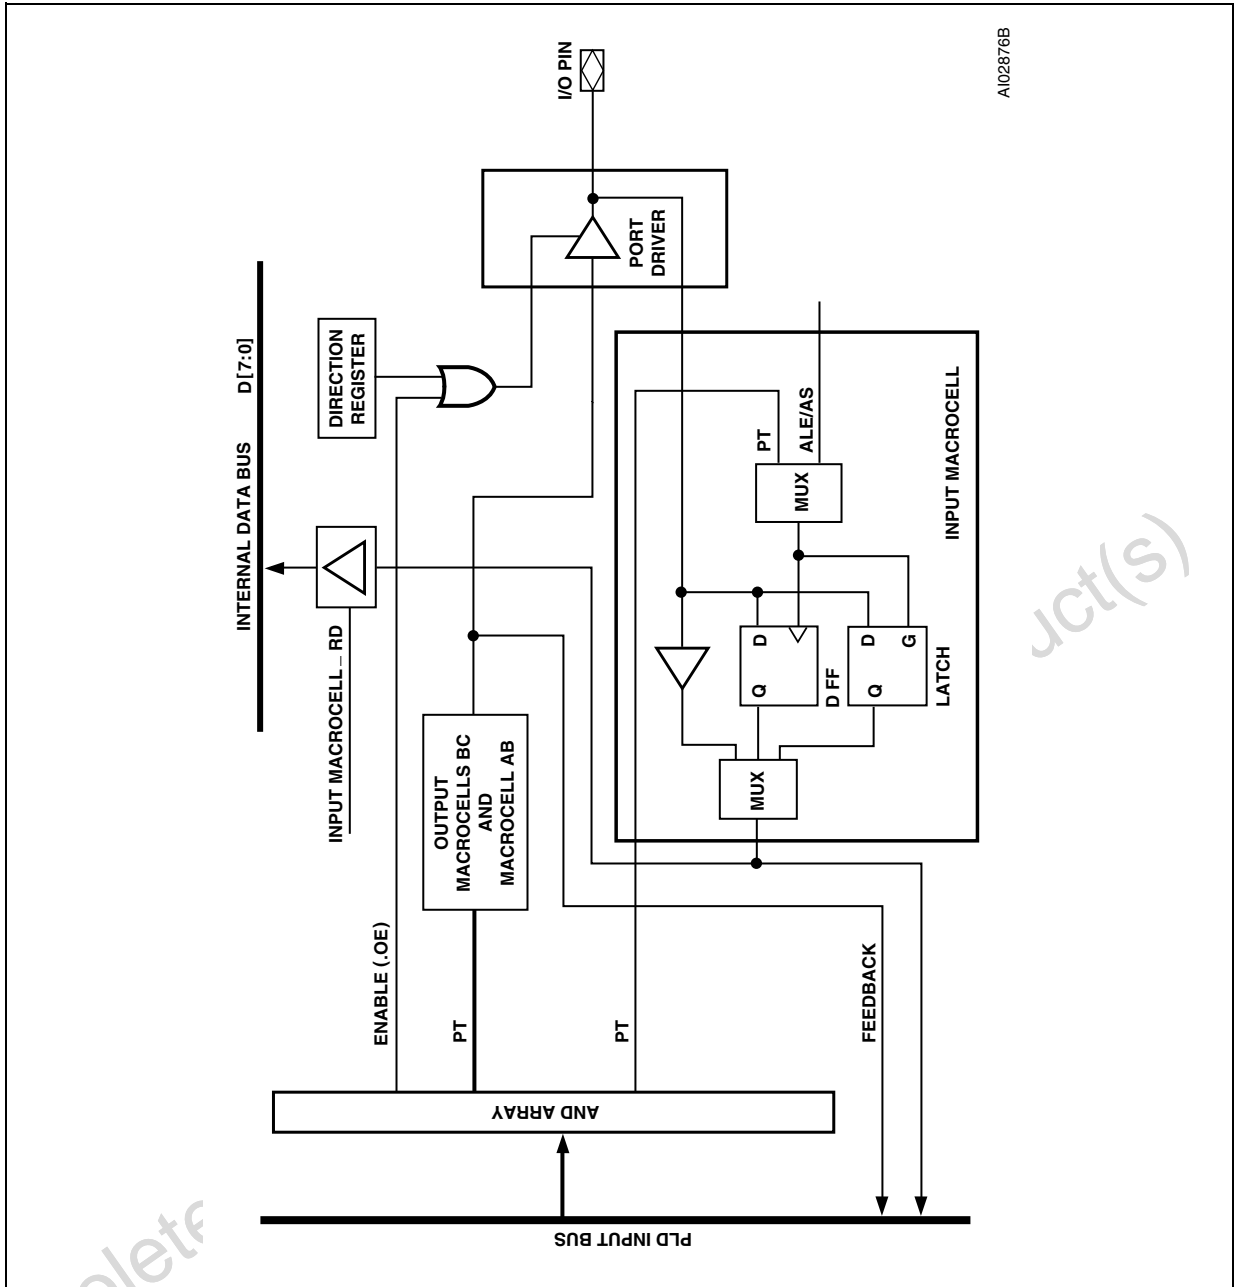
AI02876B

I/O PIN

PORT DRIVER

DIRECTION REGISTER

D [7:0]

INTERNAL DATA BUS

INPUT MACROCELL_ RD

OUTPUT MACROCELLS BC AND MACROCELL AB

INPUT MACROCELL

PT

ALE/AS

MUX

D

Q

D FF

D

G

Q

LATCH

MUX

ENABLE (.OE)

PT

PT

FEEDBACK

AND ARRAY

PLD INPUT BUS